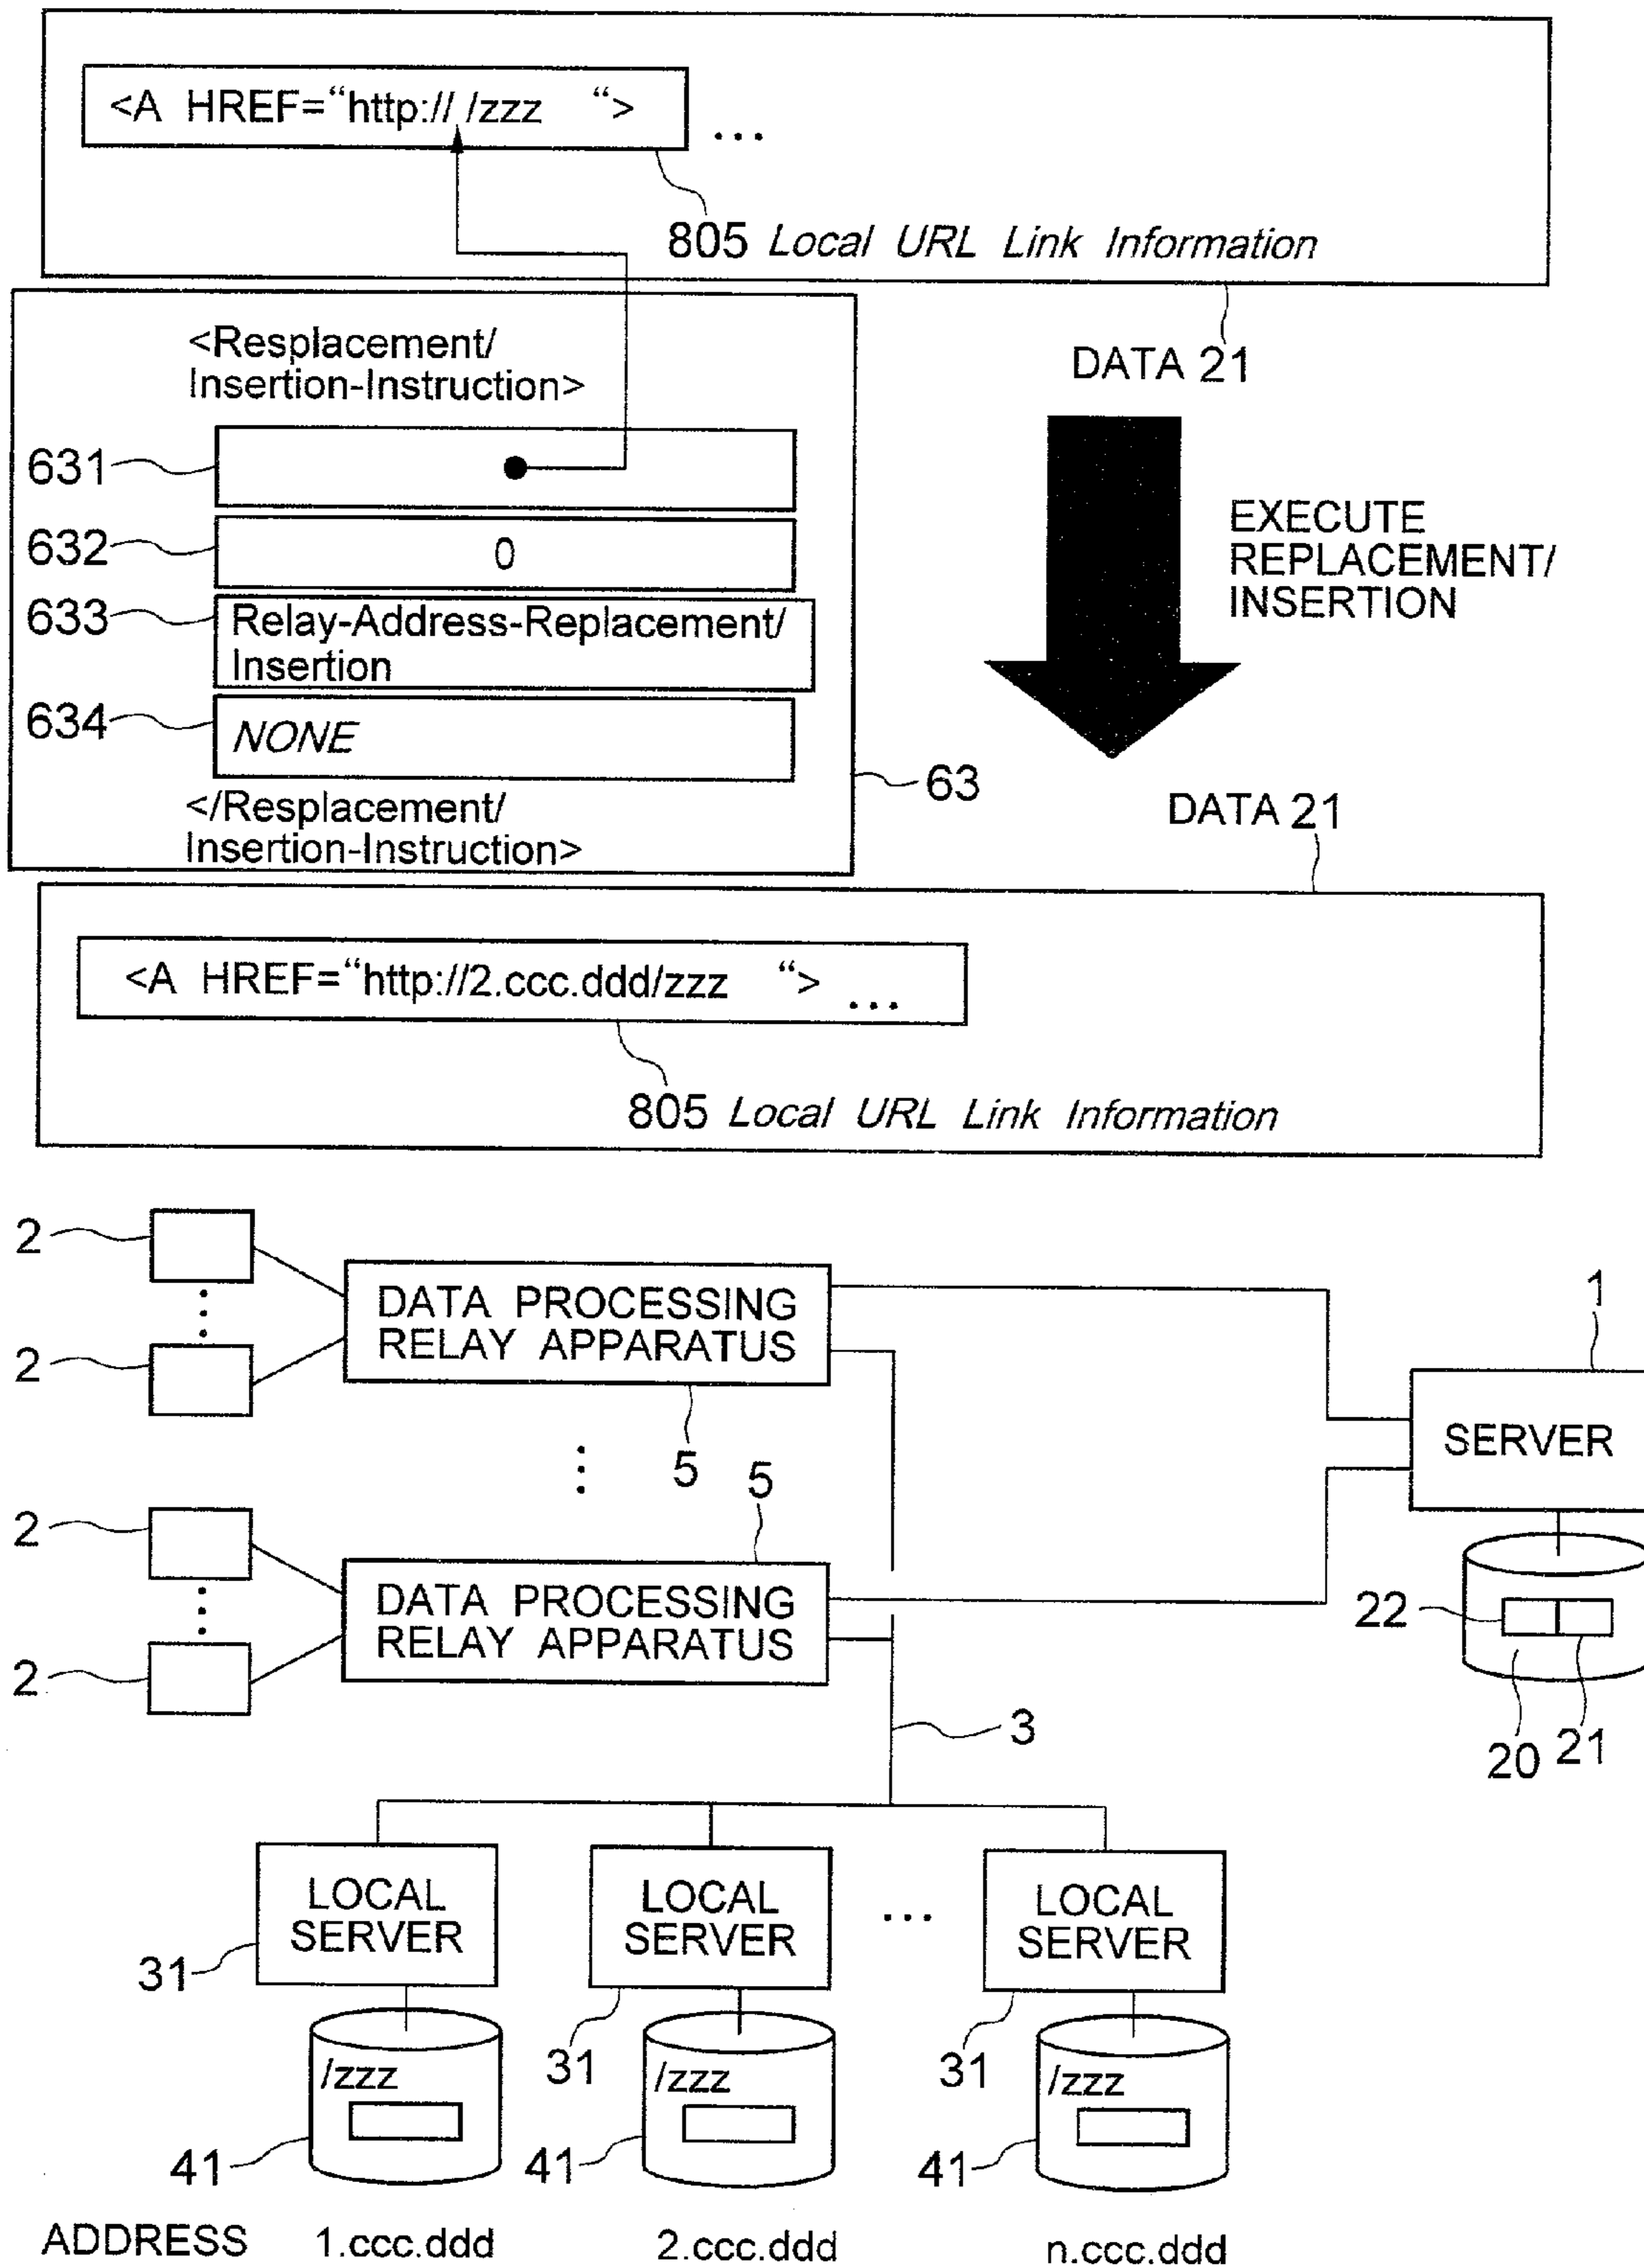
<A HREF="http:// /zzz "> ...

805 Local URL Link Information

DATA 21

<Resplacement/ Insertion-Instruction>

631

632 0

633 Relay-Address-Replacement/ Insertion

634 NONE

</Resplacement/ Insertion-Instruction>

63

EXECUTE REPLACEMENT/ INSERTION

DATA 21

<A HREF="http://2.ccc.ddd/zzz "> ...

805 Local URL Link Information

2
2
DATA PROCESSING RELAY APPARATUS
5
5
2
2
DATA PROCESSING RELAY APPARATUS
1
SERVER
22
20 21
3

LOCAL SERVER
31
/zzz
41

LOCAL SERVER
31
/zzz
41

...

LOCAL SERVER
31
/zzz
41

ADDRESS 1.ccc.ddd 2.ccc.ddd n.ccc.ddd